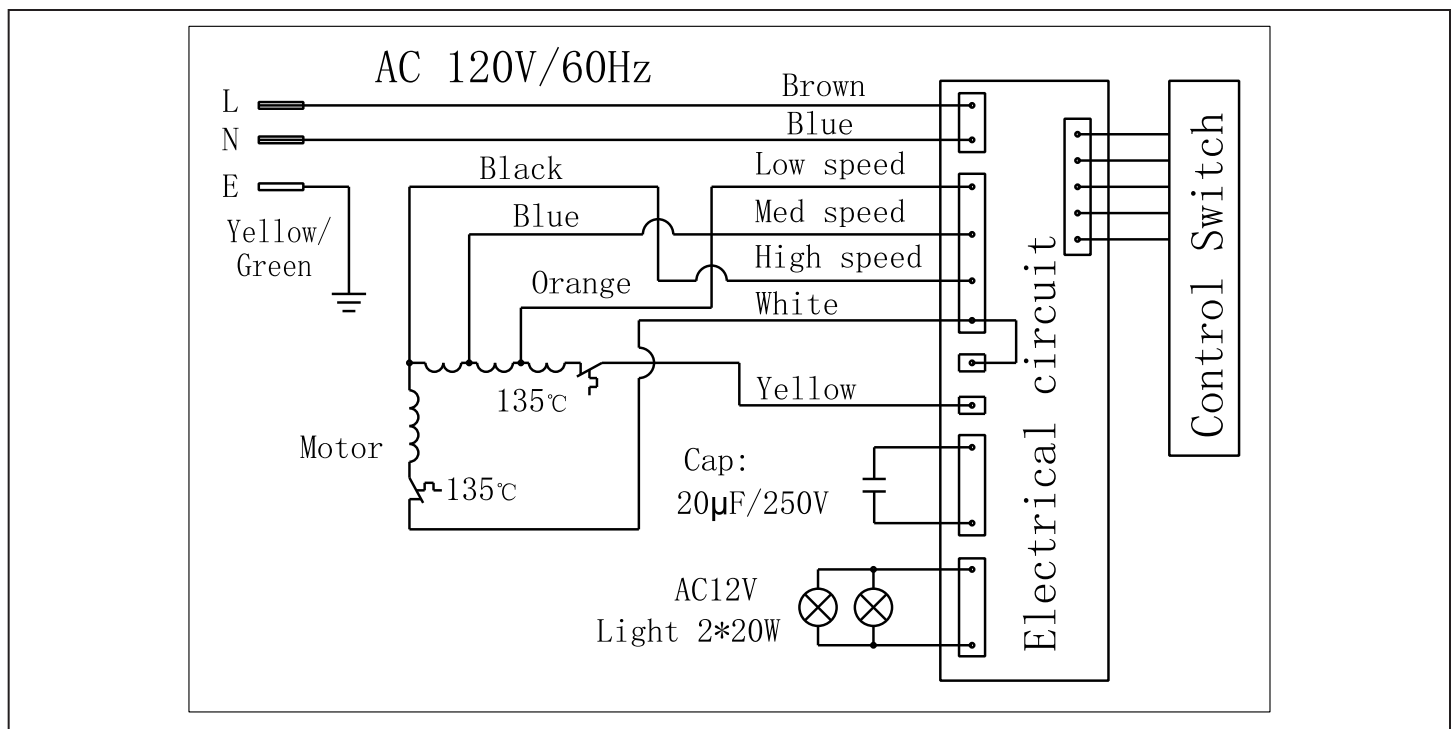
AC 120V/60Hz

L

N

E

Yellow/ Green

Brown

Blue

Black

Low speed

Blue

Med speed

High speed

Orange

White

135℃

Yellow

Motor

135℃

Cap: 20μF/250V

AC12V Light 2*20W

Electrical circuit

Control Switch